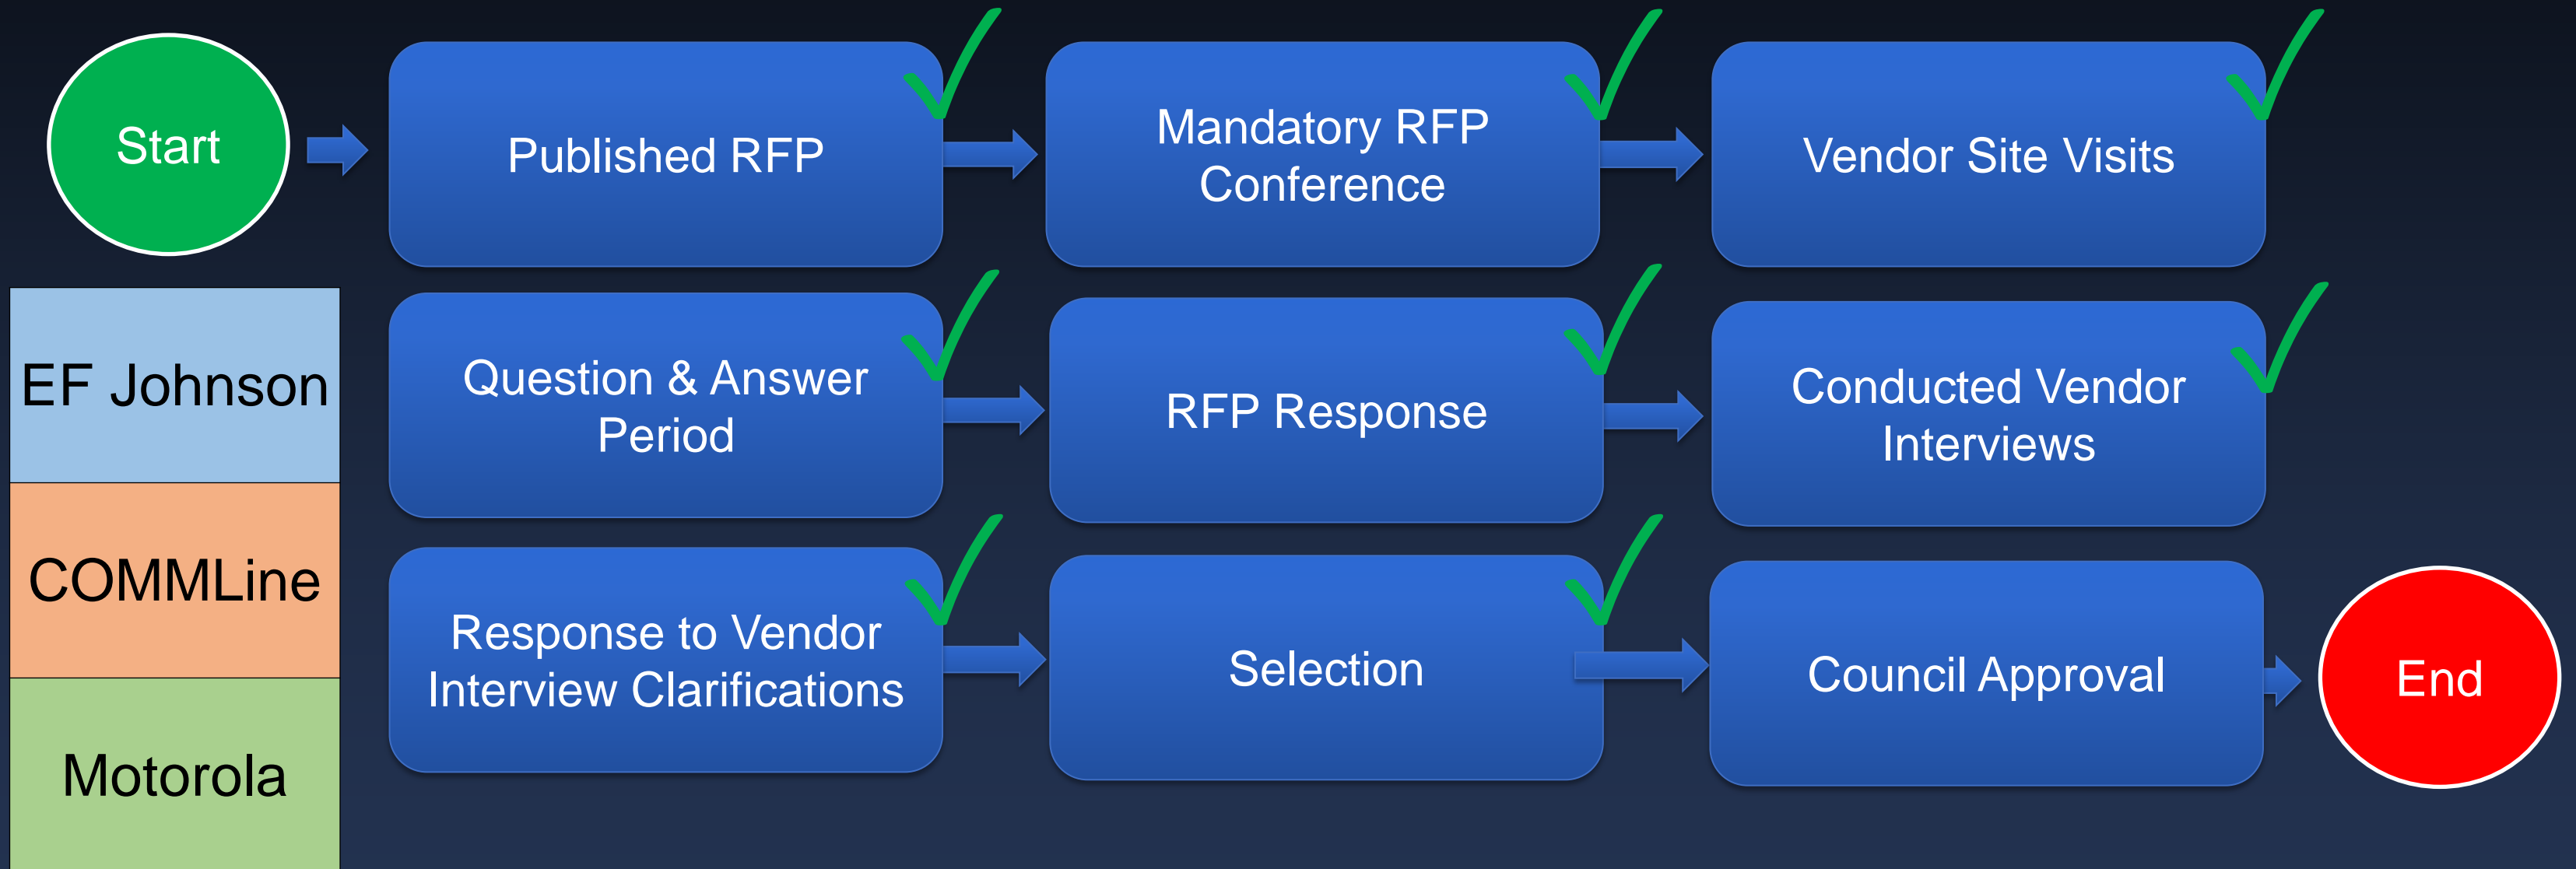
Start

Published RFP

Mandatory RFP Conference

Vendor Site Visits

EF Johnson

COMMLine

Motorola

Question & Answer Period

RFP Response

Conducted Vendor Interviews

Response to Vendor Interview Clarifications

Selection

Council Approval

End